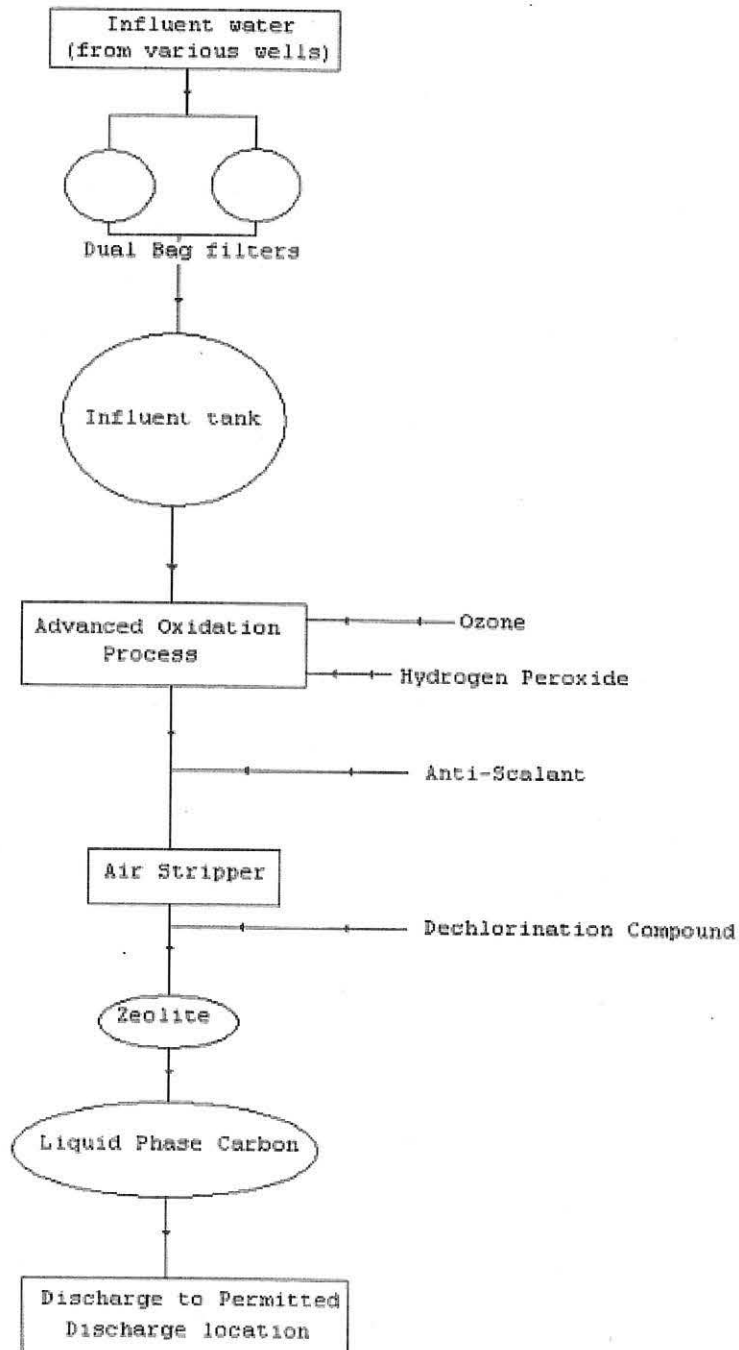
Influent water
(from various wells)

Dual Bag filters

Influent tank

Advanced Oxidation Process

Ozone

Hydrogen Peroxide

Anti-Scalant

Air Stripper

Dechlorination Compound

Zeolite

Liquid Phase Carbon

Discharge to Permitted
Discharge location